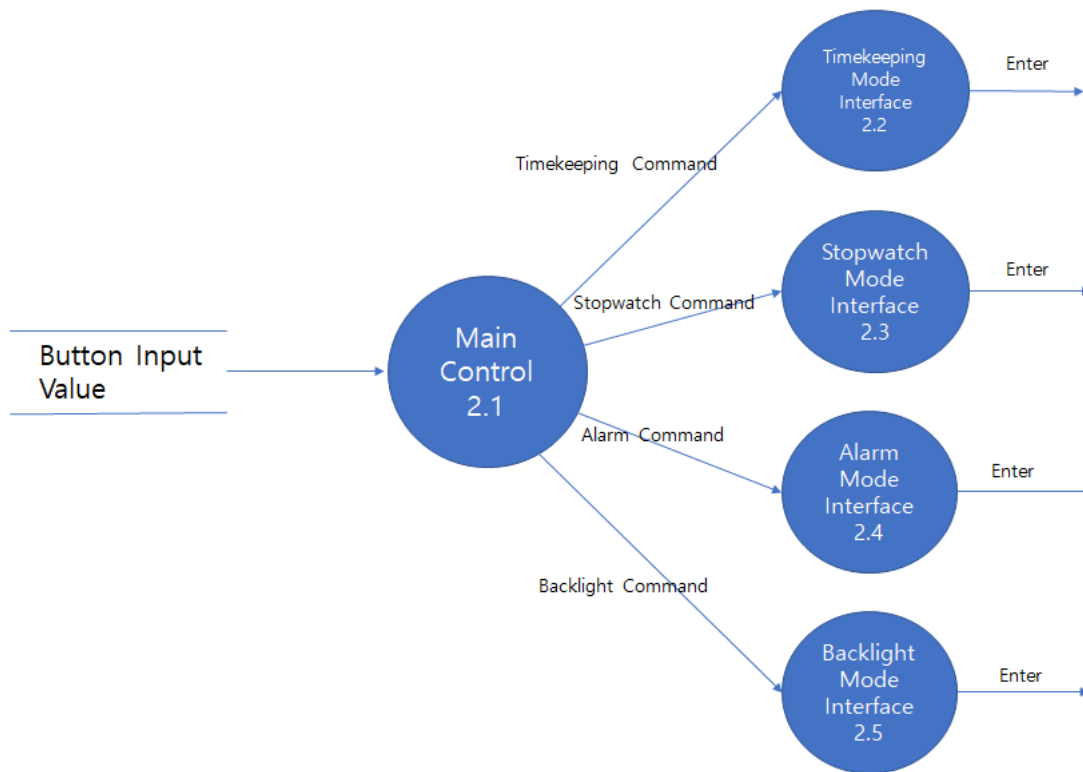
Button Input Value

Main Control 2.1

Timekeeping Command

Stopwatch Command

Alarm Command

Backlight Command

Timekeeping Mode Interface 2.2

Enter

Stopwatch Mode Interface 2.3

Enter

Alarm Mode Interface 2.4

Enter

Backlight Mode Interface 2.5

Enter